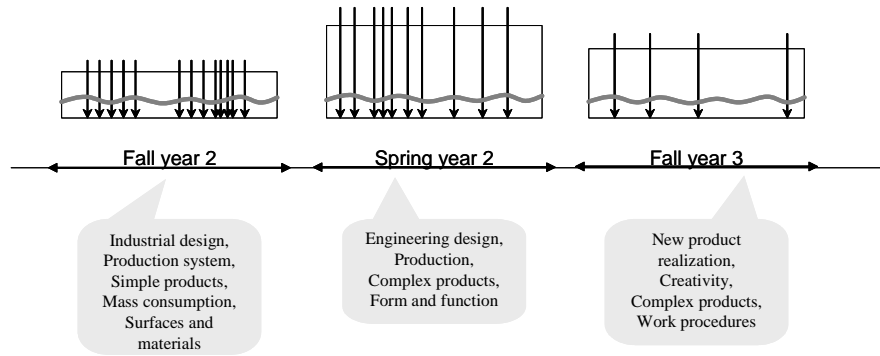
Fall year 2

Spring year 2

Fall year 3

Industrial design, Production system, Simple products, Mass consumption, Surfaces and materials

Engineering design, Production, Complex products, Form and function

New product realization, Creativity, Complex products, Work procedures